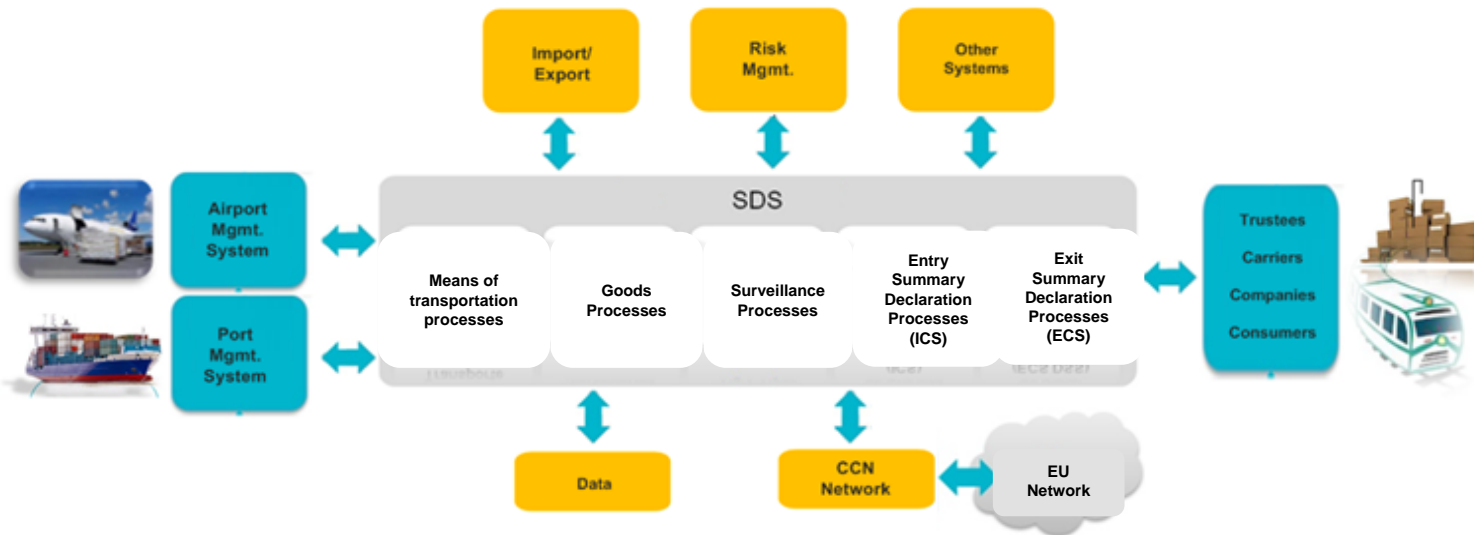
Import/
Export

Risk
Mgmt.

Other
Systems

Airport
Mgmt.
System

Port
Mgmt.
System

SDS

Means of transportation processes

Goods Processes

Surveillance Processes

Entry Summary Declaration Processes (ICS)

Exit Summary Declaration Processes (ECS)

Trustees

Carriers

Companies

Consumers

Data

CCN
Network

EU
Network